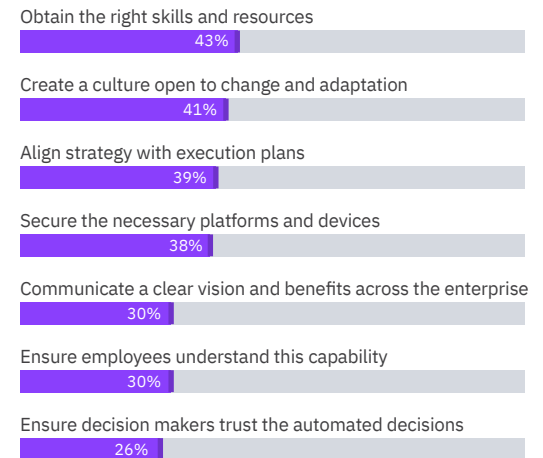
Obtain the right skills and resources
43%

Create a culture open to change and adaptation
41%

Align strategy with execution plans
39%

Secure the necessary platforms and devices
38%

Communicate a clear vision and benefits across the enterprise
30%

Ensure employees understand this capability
30%

Ensure decision makers trust the automated decisions
26%